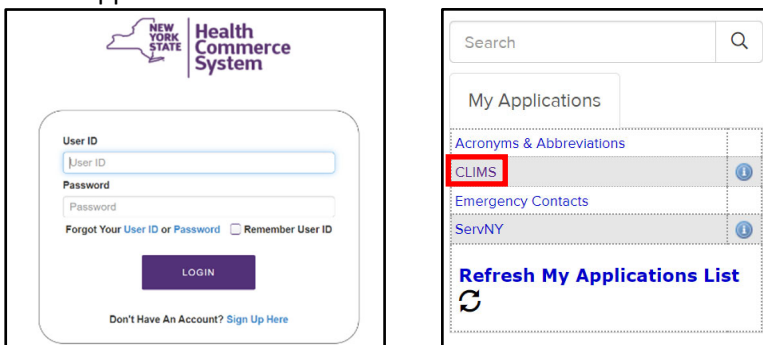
NEW YORK STATE Health Commerce System

User ID
User ID
Password
Password
Forgot Your User ID or Password Remember User ID
LOGIN
Don't Have An Account? Sign Up Here

Search
My Applications
Acronyms & Abbreviations
CLIMS
Emergency Contacts
ServNY
Refresh My Applications List